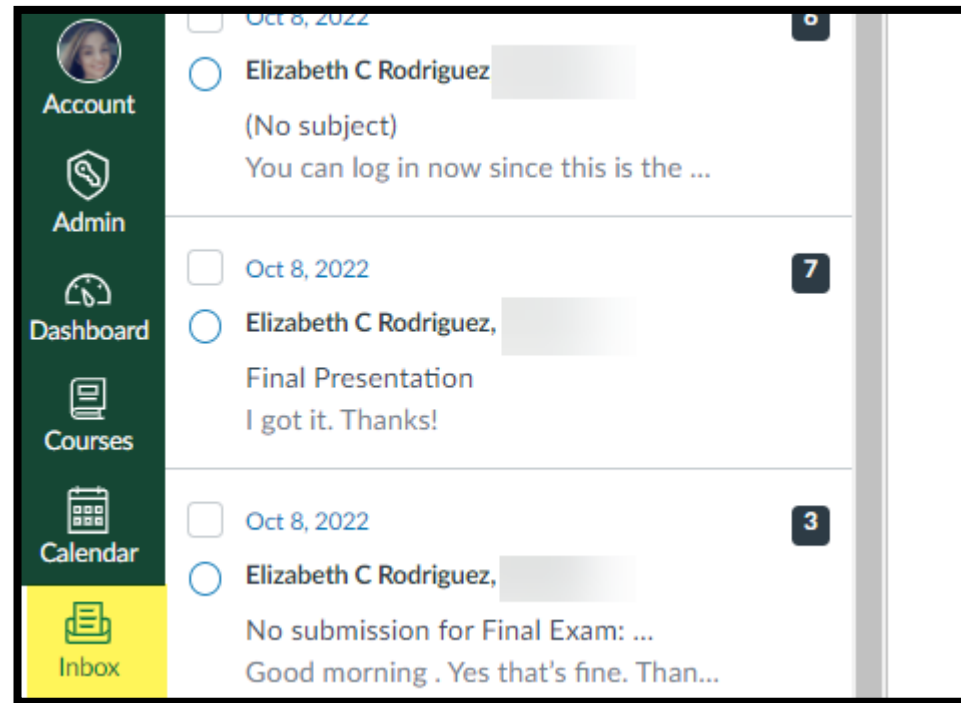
Account

Admin

Dashboard

Courses

Calendar

Inbox

Oct 8, 2022

8

Elizabeth C Rodriguez

(No subject)

You can log in now since this is the ...

Oct 8, 2022

7

Elizabeth C Rodriguez,

Final Presentation

I got it. Thanks!

Oct 8, 2022

3

Elizabeth C Rodriguez,

No submission for Final Exam: ...

Good morning . Yes that's fine. Than...